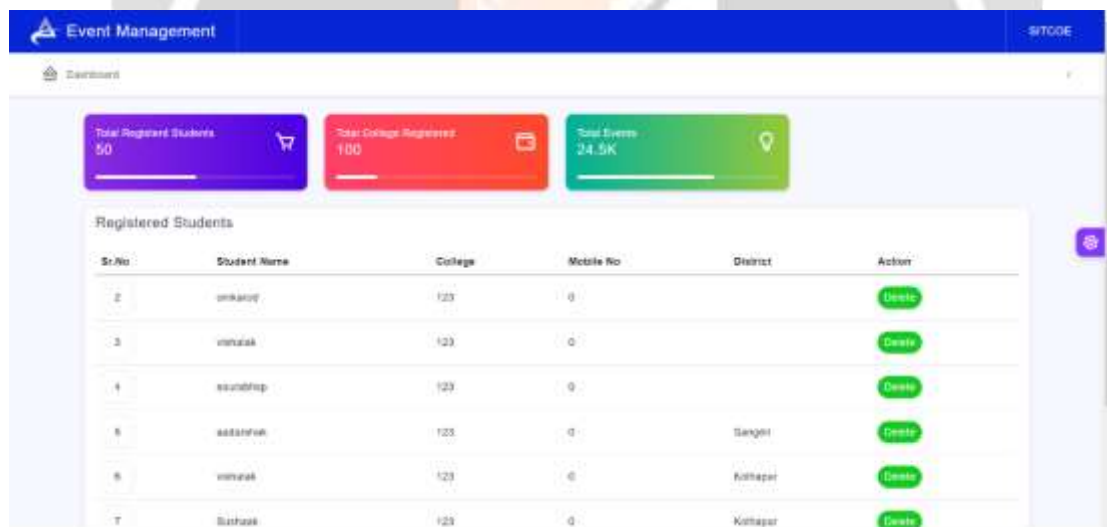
Event Management

SITCOE

Dashboard

Total Registerd Students
50

Total College Registered
100

Total Events
24.5K

Registered Students

| Sr.No | Student Name | College | Mobile No | District | Action |
|---|---|---|---|---|---|
| 2 | omkarod | 123 | 0 | | Delete |
| 3 | vishalak | 123 | 0 | | Delete |
| 4 | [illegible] | 123 | 0 | | Delete |
| 5 | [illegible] | 123 | 0 | Sangali | Delete |
| 6 | vishalak | 123 | 0 | Kolhapur | Delete |
| 7 | Sushaak | 123 | 0 | Kolhapur | Delete |